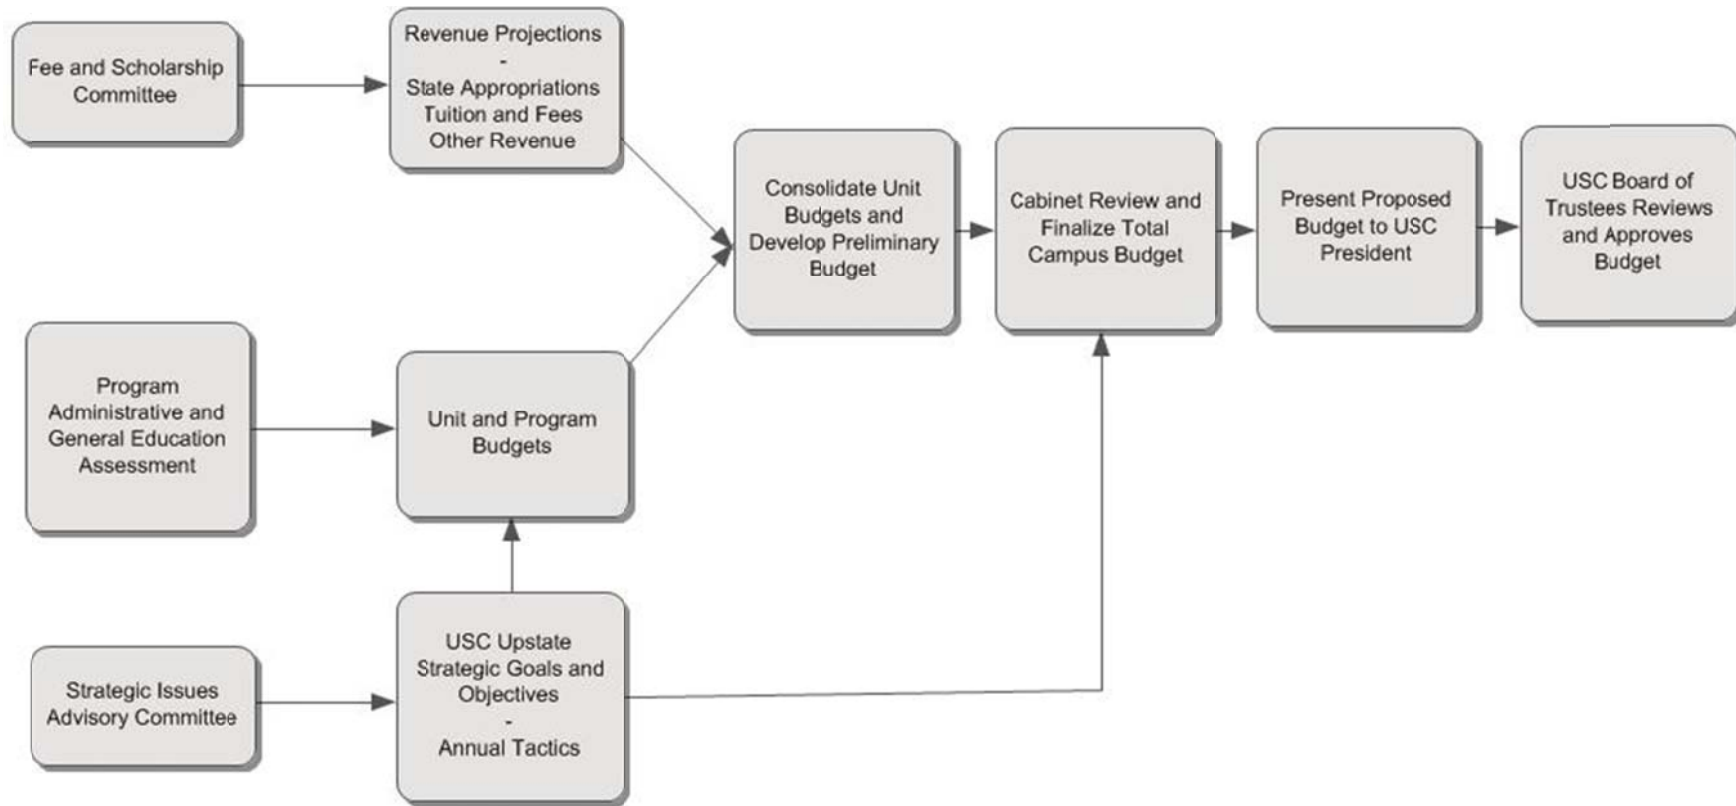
Fee and Scholarship Committee

Revenue Projections
-
State Appropriations
Tuition and Fees
Other Revenue

Consolidate Unit Budgets and Develop Preliminary Budget

Cabinet Review and Finalize Total Campus Budget

Present Proposed Budget to USC President

USC Board of Trustees Reviews and Approves Budget

Program Administrative and General Education Assessment

Unit and Program Budgets

Strategic Issues Advisory Committee

USC Upstate Strategic Goals and Objectives
-
Annual Tactics